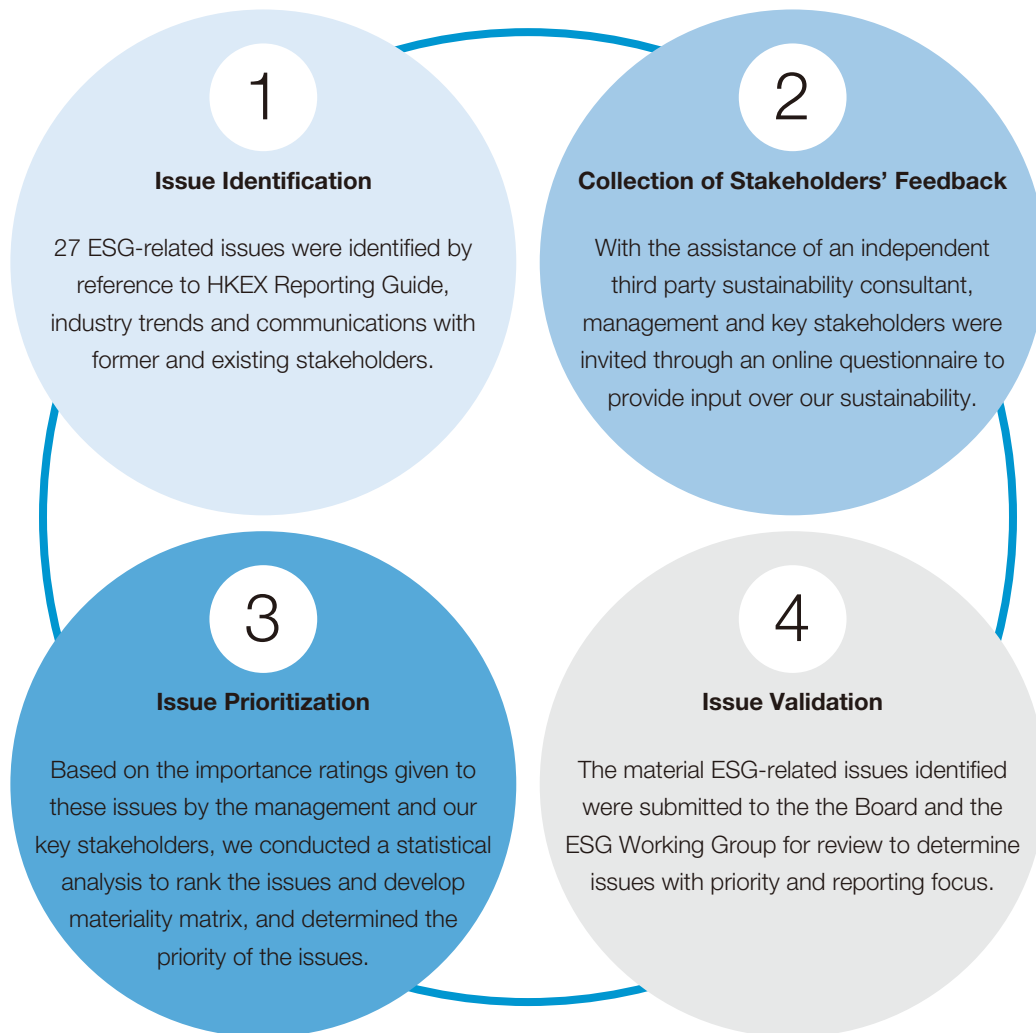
1

Issue Identification

27 ESG-related issues were identified by reference to HKEX Reporting Guide, industry trends and communications with former and existing stakeholders.

2

Collection of Stakeholders' Feedback

With the assistance of an independent third party sustainability consultant, management and key stakeholders were invited through an online questionnaire to provide input over our sustainability.

3

Issue Prioritization

Based on the importance ratings given to these issues by the management and our key stakeholders, we conducted a statistical analysis to rank the issues and develop materiality matrix, and determined the priority of the issues.

4

Issue Validation

The material ESG-related issues identified were submitted to the the Board and the ESG Working Group for review to determine issues with priority and reporting focus.